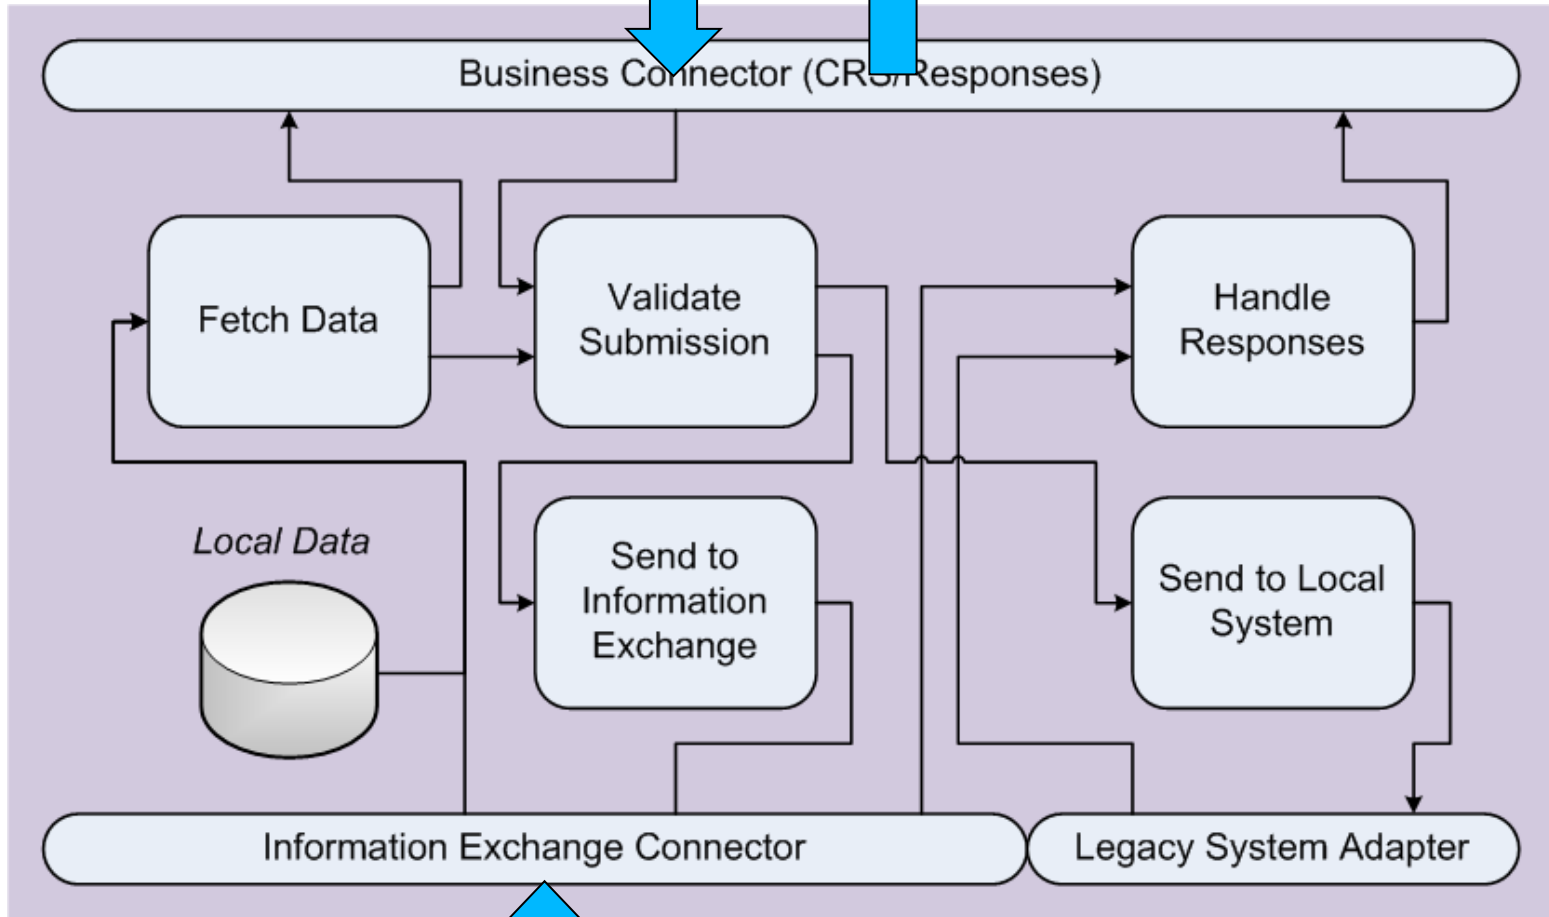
Business Co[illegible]nector (CR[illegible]Responses)

Fetch Data

Validate Submission

Handle Responses

Local Data

Send to Information Exchange

Send to Local System

Information Exchange Connector

Legacy System Adapter